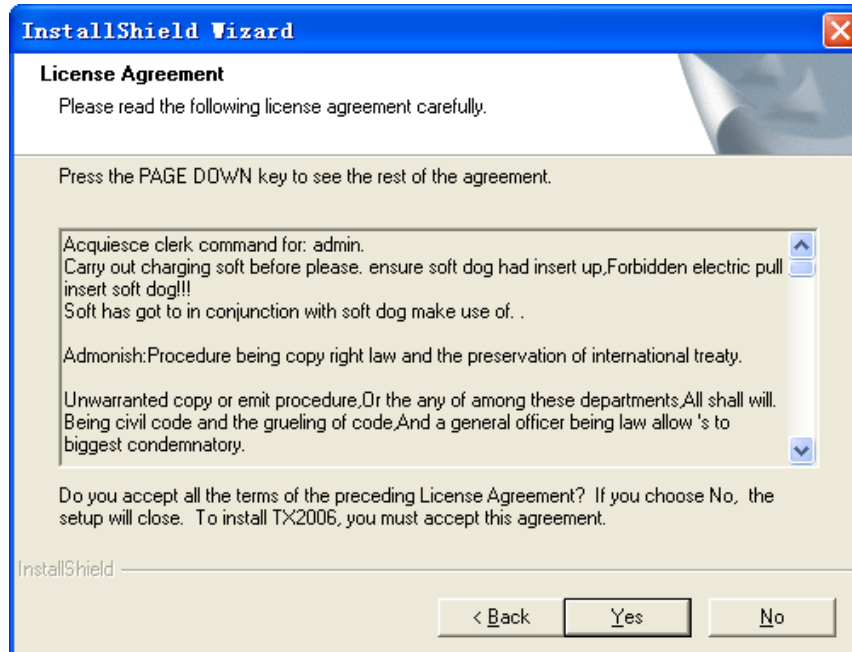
InstallShield Wizard

License Agreement

Please read the following license agreement carefully.

Press the PAGE DOWN key to see the rest of the agreement.

Acquiesce clerk command for: admin.
Carry out charging soft before please. ensure soft dog had insert up,Forbidden electric pull insert soft dog!!!
Soft has got to in conjunction with soft dog make use of. .

Admonish:Procedure being copy right law and the preservation of international treaty.

Unwarranted copy or emit procedure,Or the any of among these departments,All shall will. Being civil code and the grueling of code,And a general officer being law allow 's to biggest condemnatory.

Do you accept all the terms of the preceding License Agreement? If you choose No, the setup will close. To install TX2006, you must accept this agreement.

InstallShield

< Back | Yes | No